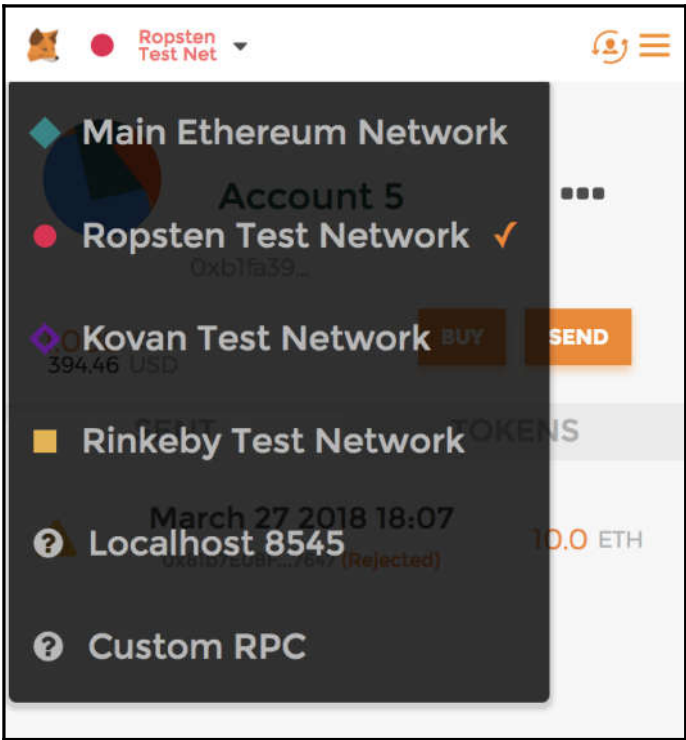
Ropsten Test Net

Main Ethereum Network

Account 5

Ropsten Test Network ✓

0xb1fa39...

Kovan Test Network

BUY

SEND

394.46 USD

SENT

TOKENS

Rinkeby Test Network

March 27 2018 18:07

Localhost 8545

0x8167E0BF...7647 (Rejected)

10.0 ETH

Custom RPC